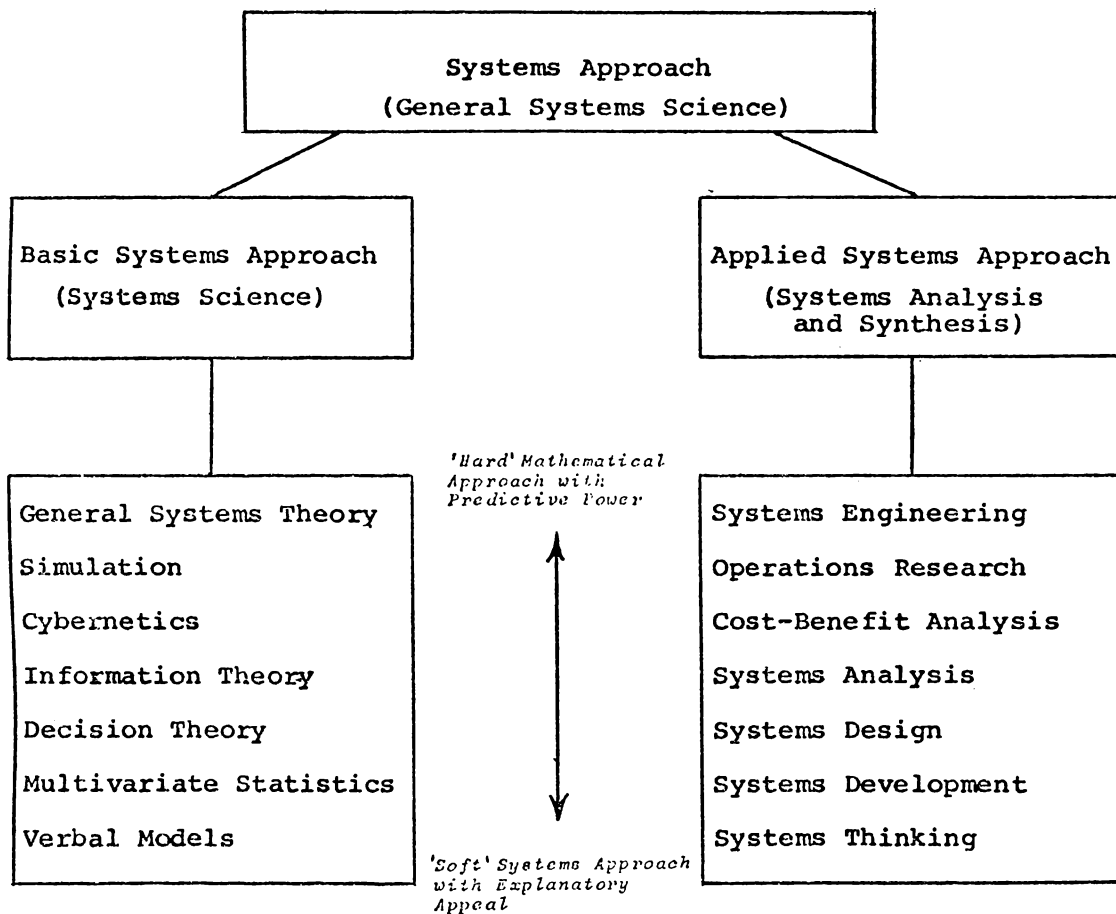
Systems Approach
(General Systems Science)

Basic Systems Approach
(Systems Science)

Applied Systems Approach
(Systems Analysis and Synthesis)

General Systems Theory
Simulation
Cybernetics
Information Theory
Decision Theory
Multivariate Statistics
Verbal Models

'Hard' Mathematical Approach with Predictive Power

'Soft' Systems Approach with Explanatory Appeal

Systems Engineering
Operations Research
Cost-Benefit Analysis
Systems Analysis
Systems Design
Systems Development
Systems Thinking